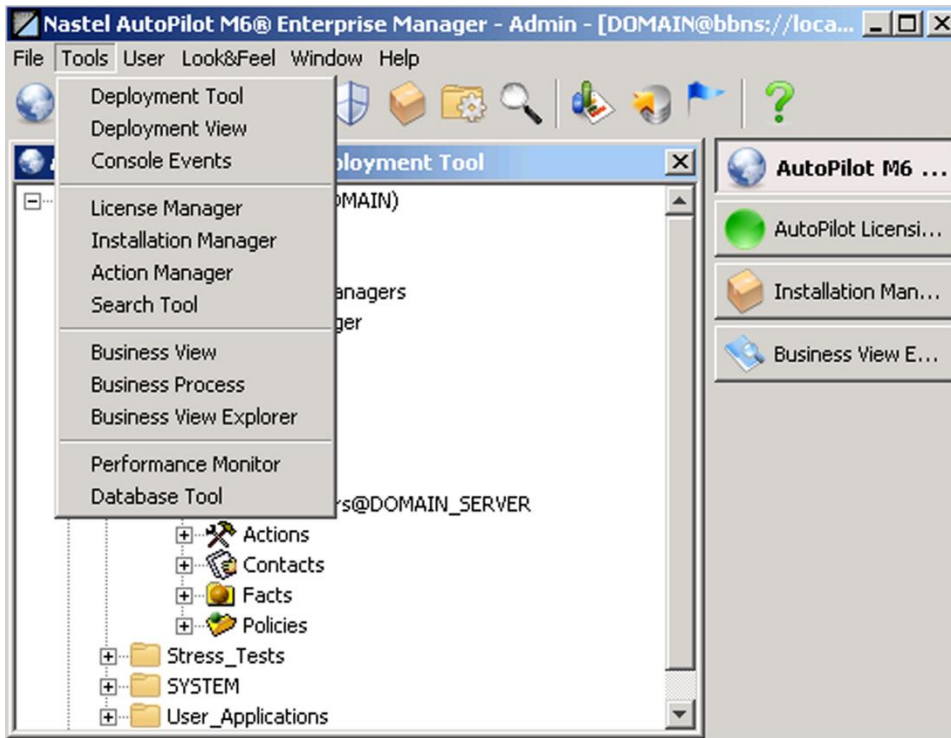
Nastel AutoPilot M6® Enterprise Manager - Admin - [DOMAIN@bbns://loca...

File Tools User Look&Feel Window Help

Deployment Tool
Deployment View
Console Events

License Manager
Installation Manager
Action Manager
Search Tool

Business View
Business Process
Business View Explorer

Performance Monitor
Database Tool

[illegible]ployment Tool

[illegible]MAIN)
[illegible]anagers
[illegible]ger
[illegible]rs@DOMAIN_SERVER
Actions
Contacts
Facts
Policies
Stress_Tests
SYSTEM
User_Applications

AutoPilot M6 ...
AutoPilot Licensi...
Installation Man...
Business View E...